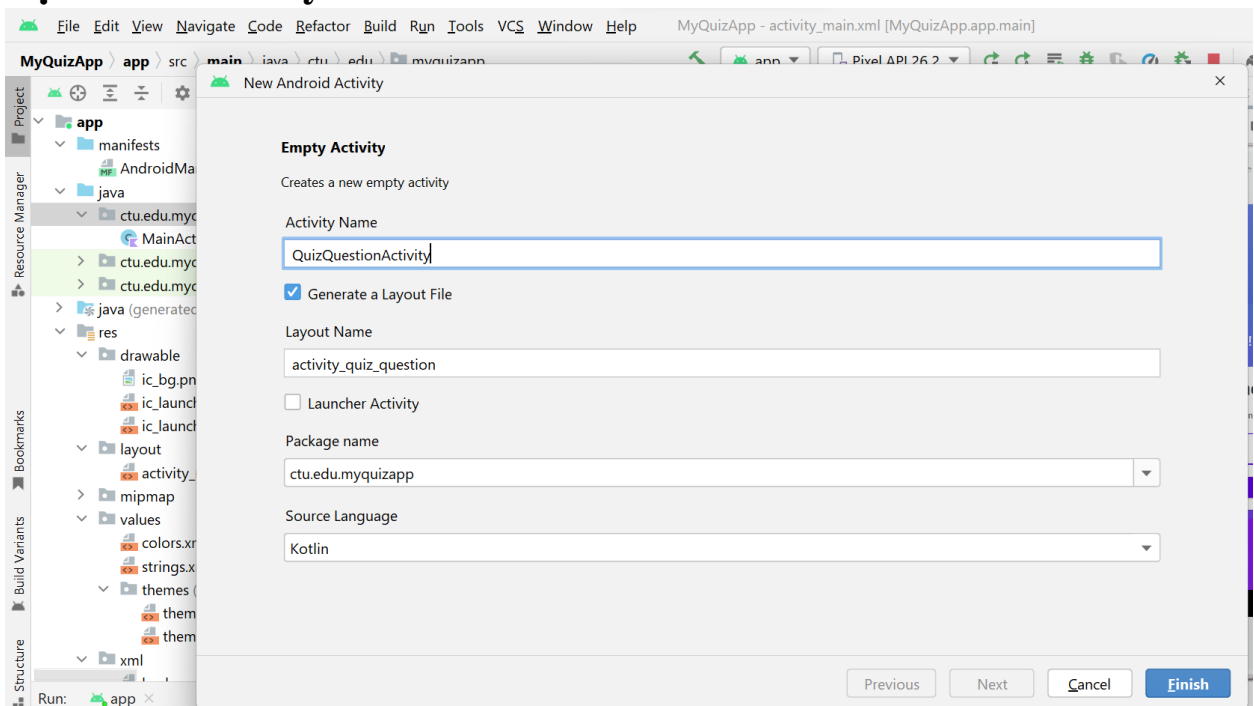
File Edit View Navigate Code Refactor Build Run Tools VCS Window Help MyQuizApp - activity_main.xml [MyQuizApp.app.main]

MyQuizApp 〉 app 〉 src 〉 main 〉 java 〉 ctu 〉 edu 〉 myquizapp

app ▾ Pixel API 26 2 ▾

Project

Resource Manager

Bookmarks

Build Variants

Structure

app
manifests
AndroidMa
java
ctu.edu.myq
MainAct
ctu.edu.myq
ctu.edu.myq
java (generated
res
drawable
ic_bg.pn
ic_launch
ic_launch
layout
activity_
mipmap
values
colors.xr
strings.x
themes (
them
them
xml

Run: app ×

New Android Activity ×

Empty Activity

Creates a new empty activity

Activity Name

QuizQuestionActivity

Generate a Layout File

Layout Name

activity_quiz_question

Launcher Activity

Package name

ctu.edu.myquizapp

Source Language

Kotlin

Previous Next Cancel Finish